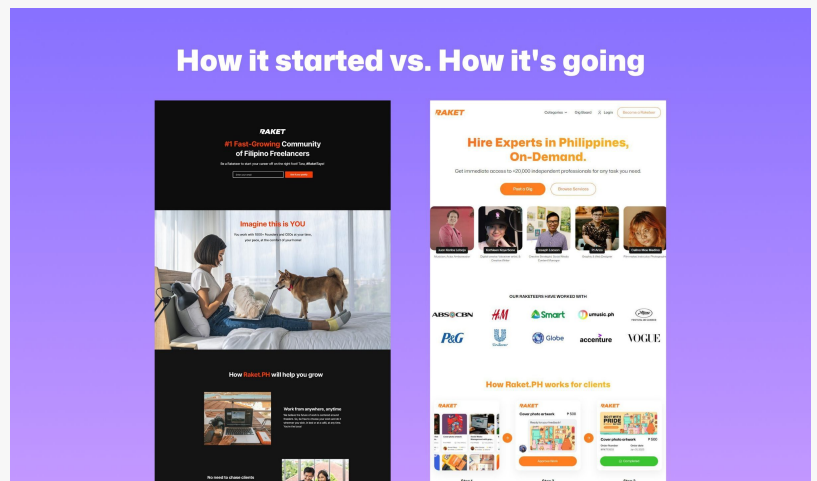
How it started vs. How it's going

RAKET

#1 Fast-Growing Community of Filipino Freelancers

Be a Raketeer to start your career off on the right foot! Tara, #RaketTayo!

Imagine this is YOU

How Raket.PH will help you grow

Work from anywhere, anytime

No need to chase clients

RAKET

Categories Gig Board Log in

Hire Experts in Philippines, On-Demand.

Get immediate access to +20,000 independent professionals for any task you need.

Post a Gig

Browse Services

OUR RAKETEERS HAVE WORKED WITH

ABS-CBN

H&M

Smart

umusic.ph

P&G

Unilever

Globe

accenture

VOGUE

How Raket.PH works for clients

RAKET

Cover photo artwork

RAKET

Cover photo artwork

PRIDE